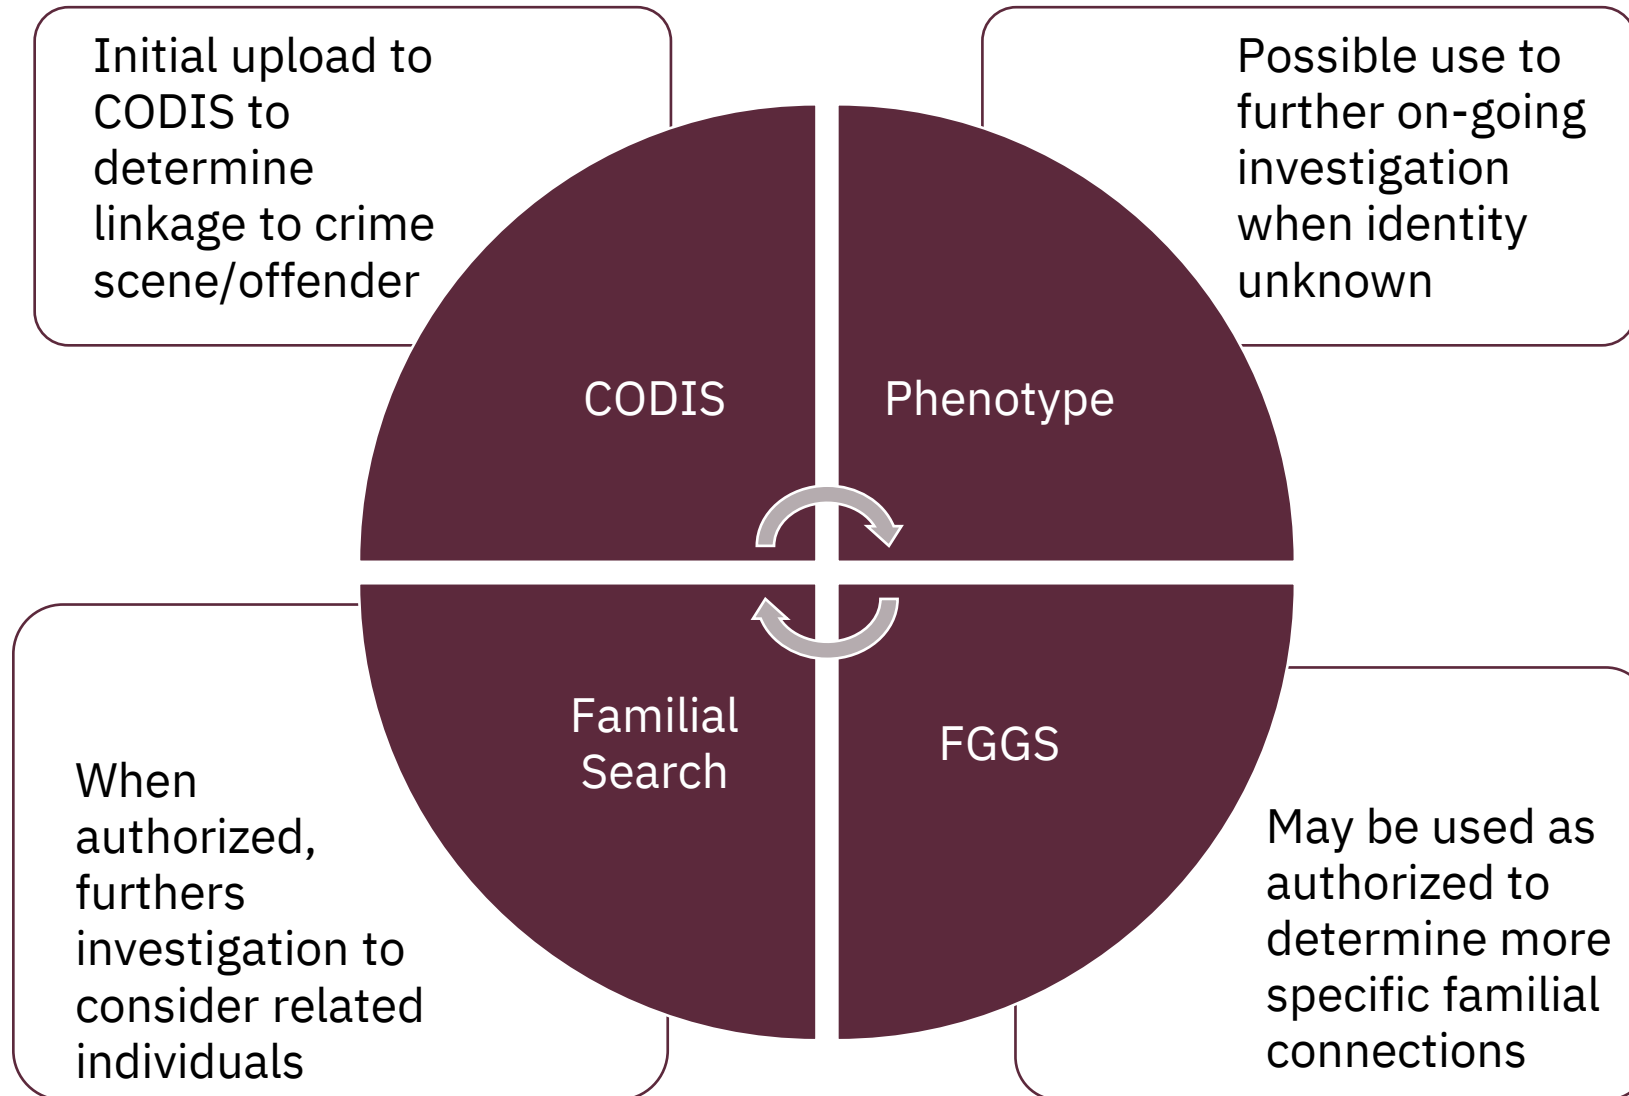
Initial upload to CODIS to determine linkage to crime scene/offender

Possible use to further on-going investigation when identity unknown

CODIS

Phenotype

Familial Search

FGGS

When authorized, furthers investigation to consider related individuals

May be used as authorized to determine more specific familial connections